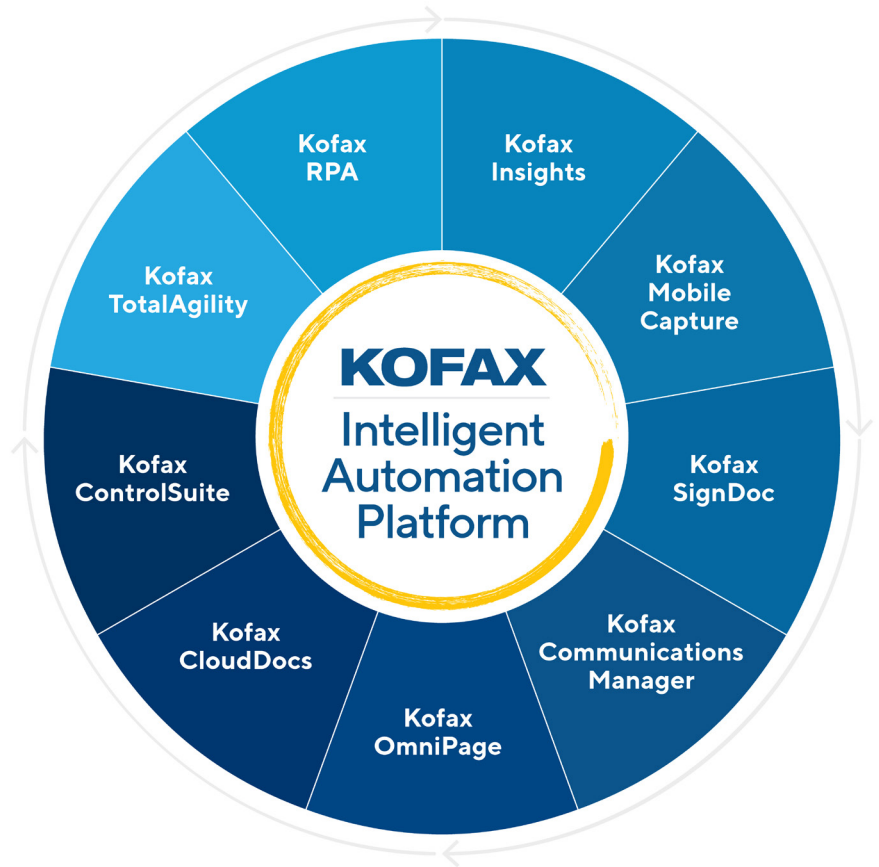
Kofax RPA

Kofax Insights

Kofax Mobile Capture

Kofax SignDoc

Kofax Communications Manager

Kofax OmniPage

Kofax CloudDocs

Kofax ControlSuite

Kofax TotalAgility

KOFAX
Intelligent Automation Platform